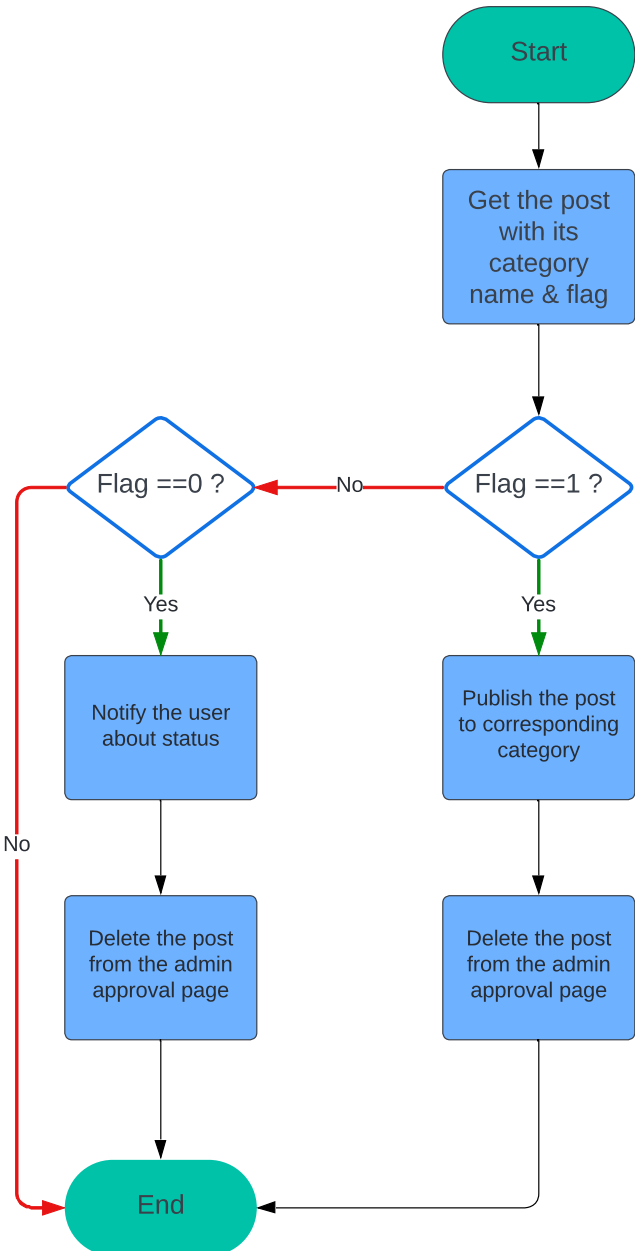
Start

Get the post with its category name & flag

Flag ==1 ?

No

Flag ==0 ?

Yes

Yes

Publish the post to corresponding category

Notify the user about status

No

Delete the post from the admin approval page

Delete the post from the admin approval page

End